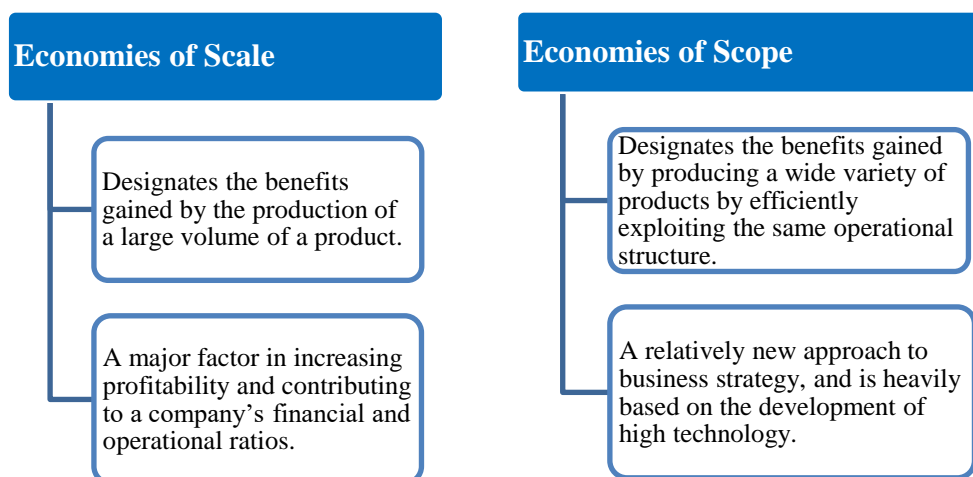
Economies of Scale

Designates the benefits gained by the production of a large volume of a product.

A major factor in increasing profitability and contributing to a company’s financial and operational ratios.

Economies of Scope

Designates the benefits gained by producing a wide variety of products by efficiently exploiting the same operational structure.

A relatively new approach to business strategy, and is heavily based on the development of high technology.